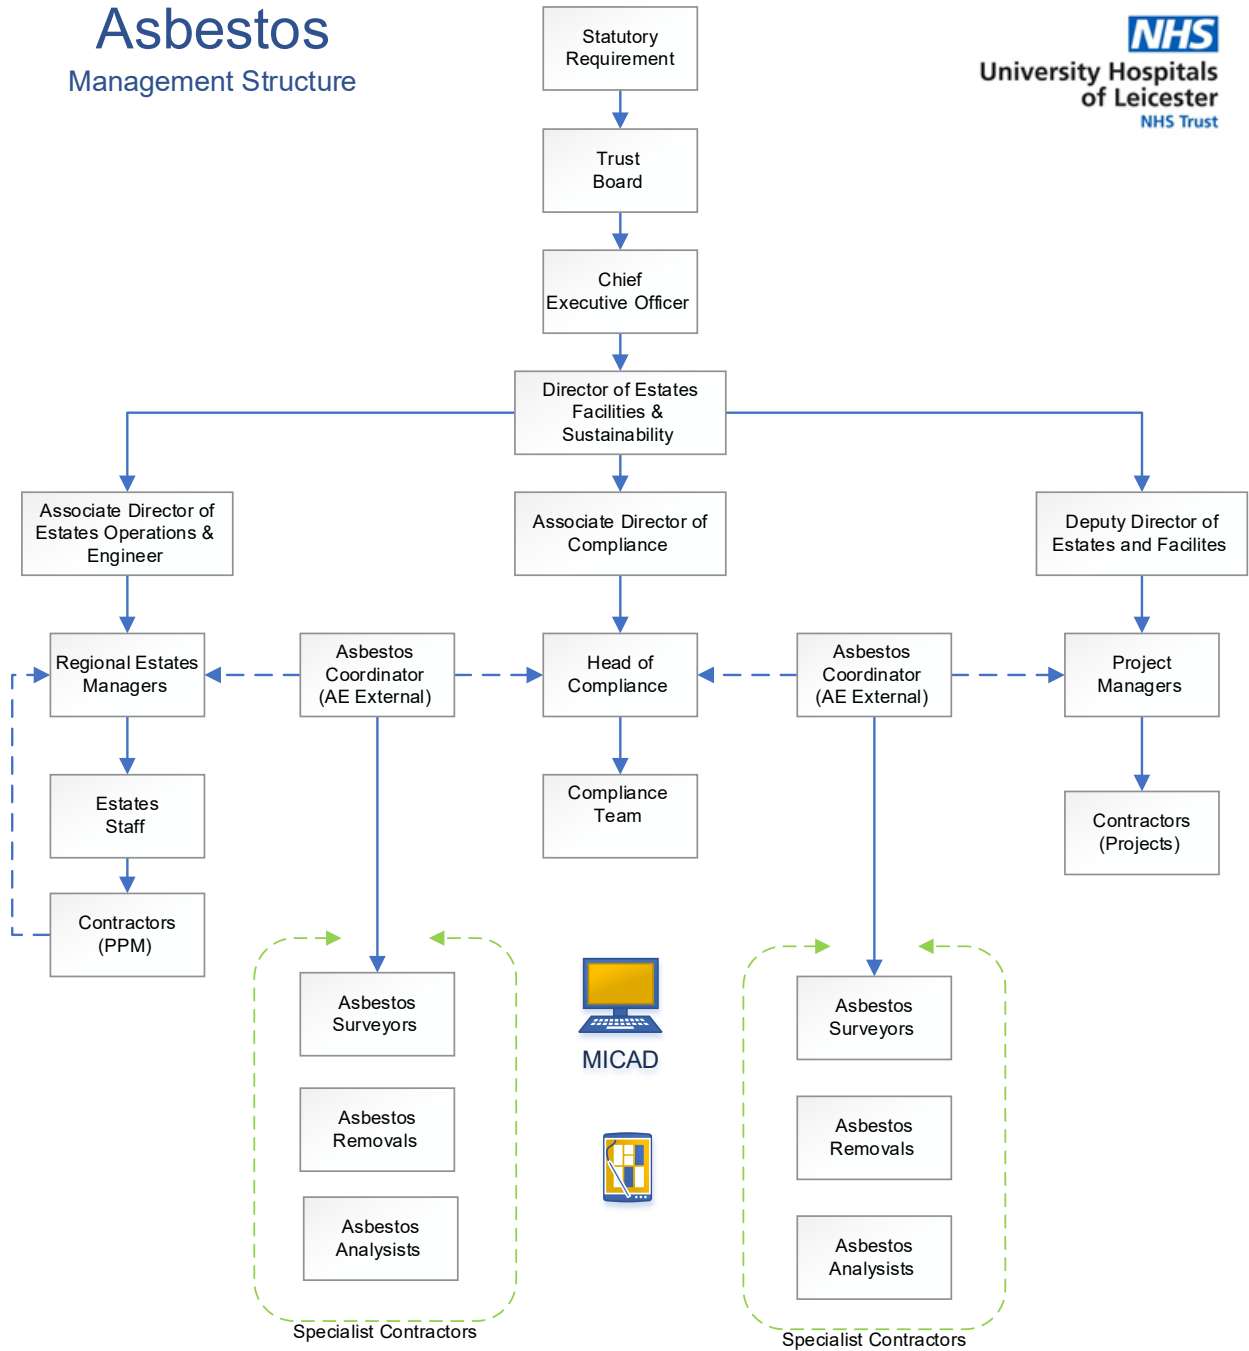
Asbestos
Management Structure

NHS
University Hospitals of Leicester
NHS Trust

Statutory Requirement

Trust Board

Chief Executive Officer

Director of Estates Facilities & Sustainability

Associate Director of Estates Operations & Engineer

Associate Director of Compliance

Deputy Director of Estates and Facilites

Regional Estates Managers

Asbestos Coordinator (AE External)

Head of Compliance

Asbestos Coordinator (AE External)

Project Managers

Estates Staff

Compliance Team

Contractors (Projects)

Contractors (PPM)

Asbestos Surveyors

Asbestos Removals

Asbestos Analysists

Specialist Contractors

MICAD

Asbestos Surveyors

Asbestos Removals

Asbestos Analysists

Specialist Contractors